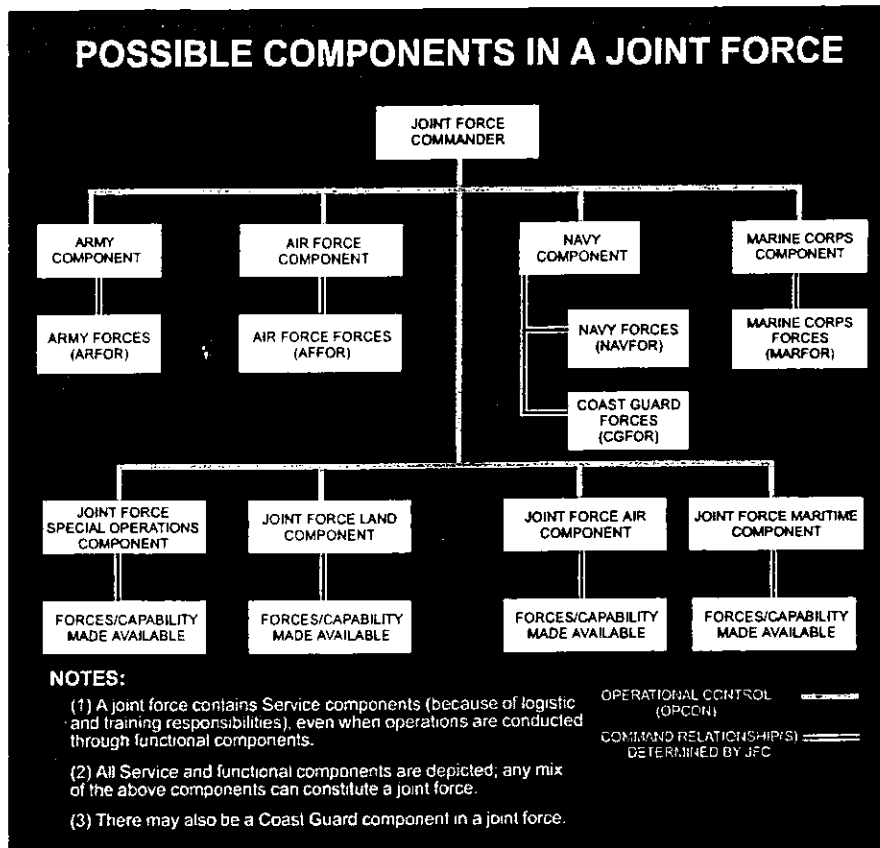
POSSIBLE COMPONENTS IN A JOINT FORCE

JOINT FORCE COMMANDER

ARMY COMPONENT

ARMY FORCES (ARFOR)

AIR FORCE COMPONENT

AIR FORCE FORCES (AFFOR)

NAVY COMPONENT

NAVY FORCES (NAVFOR)

COAST GUARD FORCES (CGFOR)

MARINE CORPS COMPONENT

MARINE CORPS FORCES (MARFOR)

JOINT FORCE SPECIAL OPERATIONS COMPONENT

FORCES/CAPABILITY MADE AVAILABLE

JOINT FORCE LAND COMPONENT

FORCES/CAPABILITY MADE AVAILABLE

JOINT FORCE AIR COMPONENT

FORCES/CAPABILITY MADE AVAILABLE

JOINT FORCE MARITIME COMPONENT

FORCES/CAPABILITY MADE AVAILABLE

NOTES:

(1) A joint force contains Service components (because of logistic and training responsibilities), even when operations are conducted through functional components.

(2) All Service and functional components are depicted; any mix of the above components can constitute a joint force.

(3) There may also be a Coast Guard component in a joint force.

OPERATIONAL CONTROL (OPCON)

COMMAND RELATIONSHIP(S) DETERMINED BY JFC